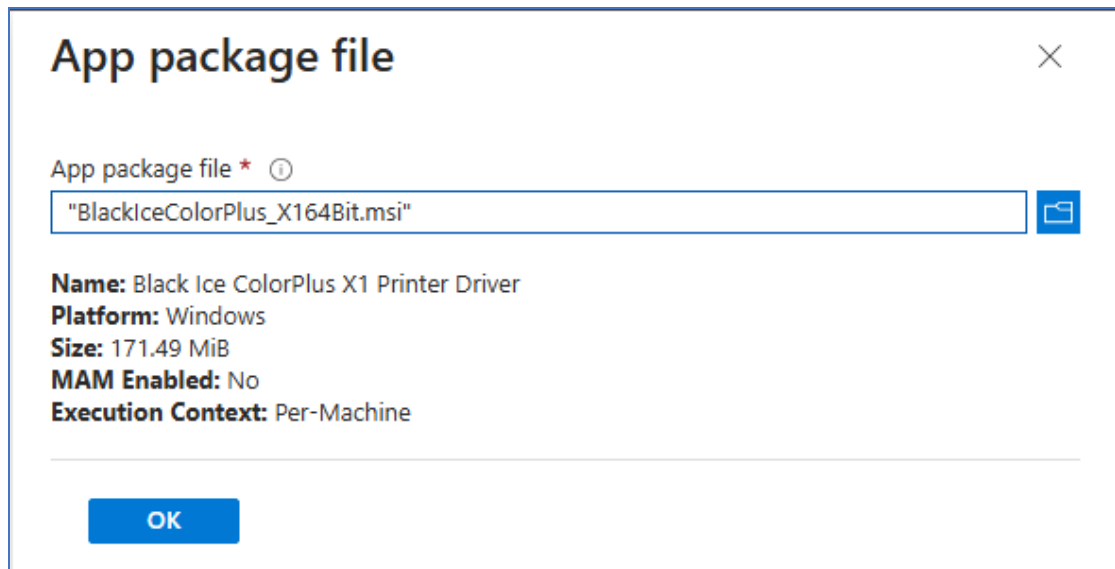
App package file

×

App package file * ⓘ

"BlackIceColorPlus_X164Bit.msi"

**Name:** Black Ice ColorPlus X1 Printer Driver
**Platform:** Windows
**Size:** 171.49 MiB
**MAM Enabled:** No
**Execution Context:** Per-Machine

OK